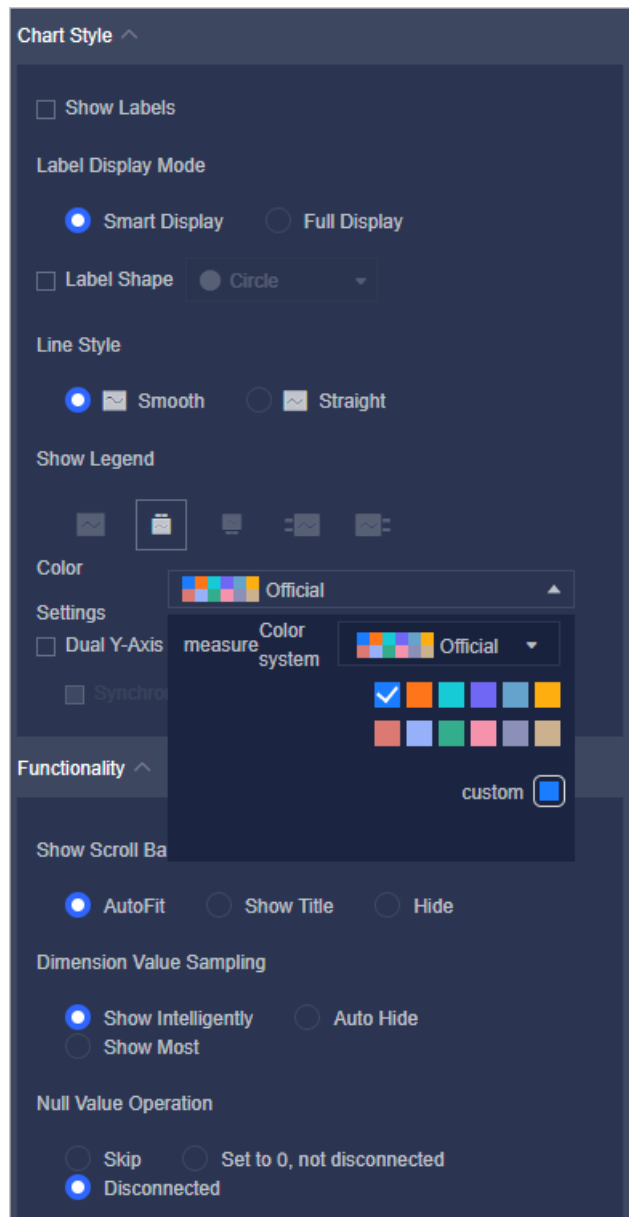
Chart Style

Show Labels

Label Display Mode

Smart Display Full Display

Label Shape Circle

Line Style

Smooth Straight

Show Legend

Color Official

Settings

Dual Y-Axis

Synchro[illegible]

measure Color system Official

custom

Functionality

Show Scroll Ba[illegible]

AutoFit Show Title Hide

Dimension Value Sampling

Show Intelligently Auto Hide Show Most

Null Value Operation

Skip Set to 0, not disconnected Disconnected